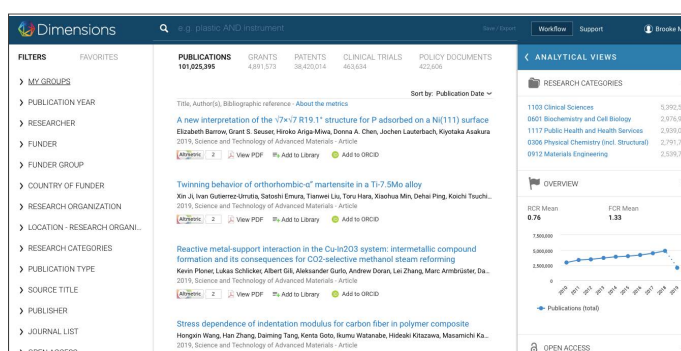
Dimensions

e.g. plastic AND instrument

Save / Export

Workflow Support Brooke M

FILTERS FAVORITES

MY GROUPS
PUBLICATION YEAR
RESEARCHER
FUNDER
FUNDER GROUP
COUNTRY OF FUNDER
RESEARCH ORGANIZATION
LOCATION - RESEARCH ORGANI...
RESEARCH CATEGORIES
PUBLICATION TYPE
SOURCE TITLE
PUBLISHER
JOURNAL LIST
OPEN ACCESS

PUBLICATIONS 101,025,395 GRANTS 4,891,573 PATENTS 38,420,014 CLINICAL TRIALS 463,634 POLICY DOCUMENTS 422,606

Sort by: Publication Date

Title, Author(s), Bibliographic reference - About the metrics

A new interpretation of the $\sqrt{7}\times\sqrt{7}$ R19.1° structure for P adsorbed on a Ni(111) surface
Elizabeth Barrow, Grant S. Seuser, Hiroko Ariga-Miwa, Donna A. Chen, Jochen Lauterbach, Kiyotaka Asakura
2019, Science and Technology of Advanced Materials - Article
Altmetric 2 View PDF Add to Library Add to ORCID

Twinning behavior of orthorhombic-α″ martensite in a Ti-7.5Mo alloy
Xin Ji, Ivan Gutierrez-Urrutia, Satoshi Emura, Tianwei Liu, Toru Hara, Xisohua Min, Dehai Ping, Koichi Tsuchi...
2019, Science and Technology of Advanced Materials - Article
Altmetric 2 View PDF Add to Library Add to ORCID

Reactive metal-support interaction in the Cu-In2O3 system: intermetallic compound formation and its consequences for CO2-selective methanol steam reforming
Kevin Ploner, Lukas Schlicker, Albert Gili, Aleksander Gurlo, Andrew Doran, Lei Zhang, Marc Armbrüster, Da...
2019, Science and Technology of Advanced Materials - Article
Altmetric 2 View PDF Add to Library Add to ORCID

Stress dependence of indentation modulus for carbon fiber in polymer composite
Hongxin Wang, Han Zhang, Daiming Tang, Kenta Goto, Ikumu Watanabe, Hideaki Kitazawa, Masamichi Ka...
2019, Science and Technology of Advanced Materials - Article

ANALYTICAL VIEWS

RESEARCH CATEGORIES

1103 Clinical Sciences 5,392,5
0601 Biochemistry and Cell Biology 2,976,9
1117 Public Health and Health Services 2,939,0
0306 Physical Chemistry (incl. Structural) 2,791,7
0912 Materials Engineering 2,539,7

OVERVIEW

RCR Mean 0.76
FCR Mean 1.33

7,500,000
5,000,000
2,500,000
0
2010 2011 2012 2013 2014 2015 2016 2017 2018 2019

Publications (total)

OPEN ACCESS